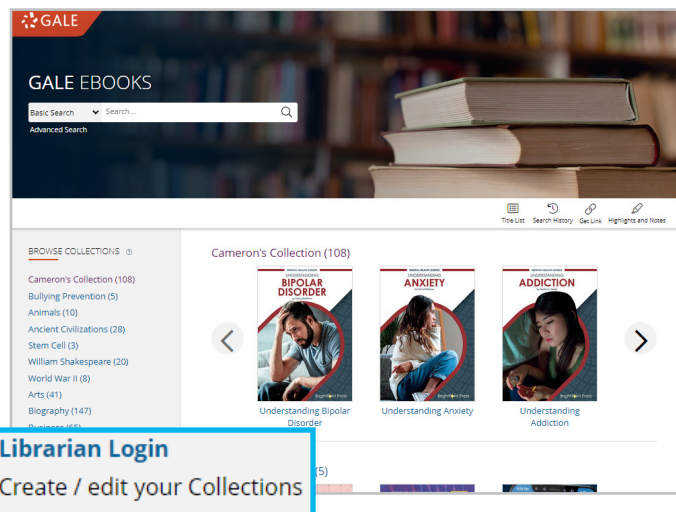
GALE

GALE EBOOKS

Basic Search Search...

Advanced Search

Title List Search History Get Link Highlights and Notes

BROWSE COLLECTIONS

Cameron's Collection (108)
Bullying Prevention (5)
Animals (10)
Ancient Civilizations (28)
Stem Cell (3)
William Shakespeare (20)
World War II (8)
Arts (41)
Biography (147)
Business (65)

Cameron's Collection (108)

MENTAL HEALTH SERIES
UNDERSTANDING
BIPOLAR DISORDER
BrightPoint Press

MENTAL HEALTH SERIES
UNDERSTANDING
ANXIETY
BrightPoint Press

MENTAL HEALTH SERIES
UNDERSTANDING
ADDICTION
BrightPoint Press

Understanding Bipolar Disorder

Understanding Anxiety

Understanding Addiction

(5)

Librarian Login
Create / edit your Collections